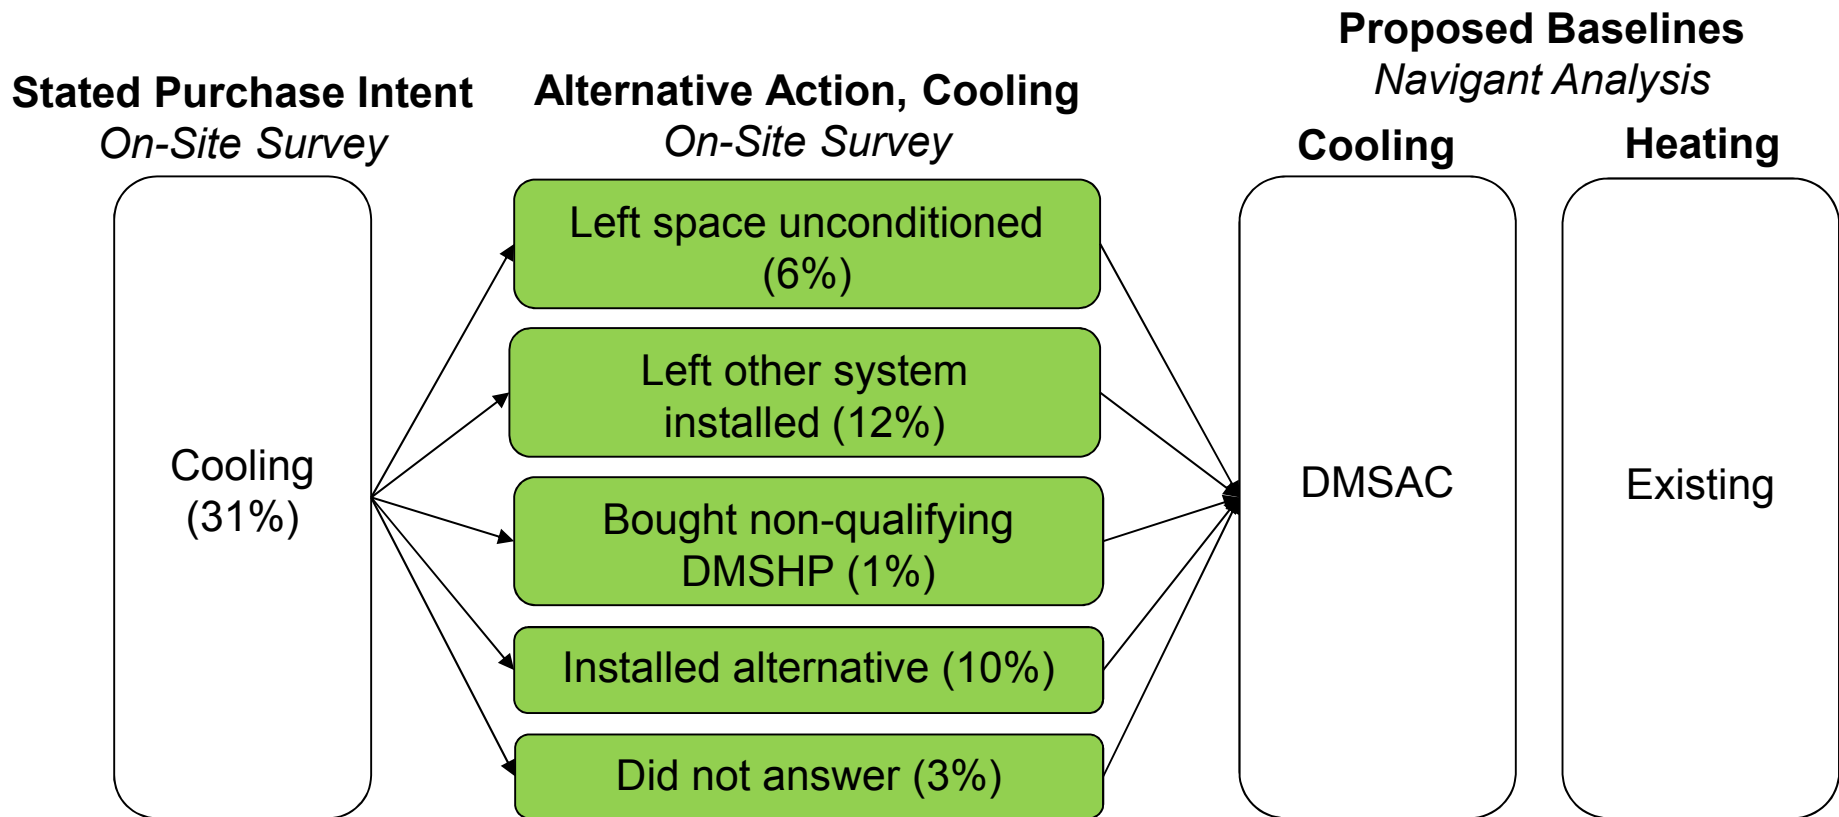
Stated Purchase Intent
On-Site Survey

Alternative Action, Cooling
On-Site Survey

Proposed Baselines
Navigant Analysis

Cooling

Heating

Cooling (31%)

Left space unconditioned (6%)

Left other system installed (12%)

Bought non-qualifying DMSHP (1%)

Installed alternative (10%)

Did not answer (3%)

DMSAC

Existing